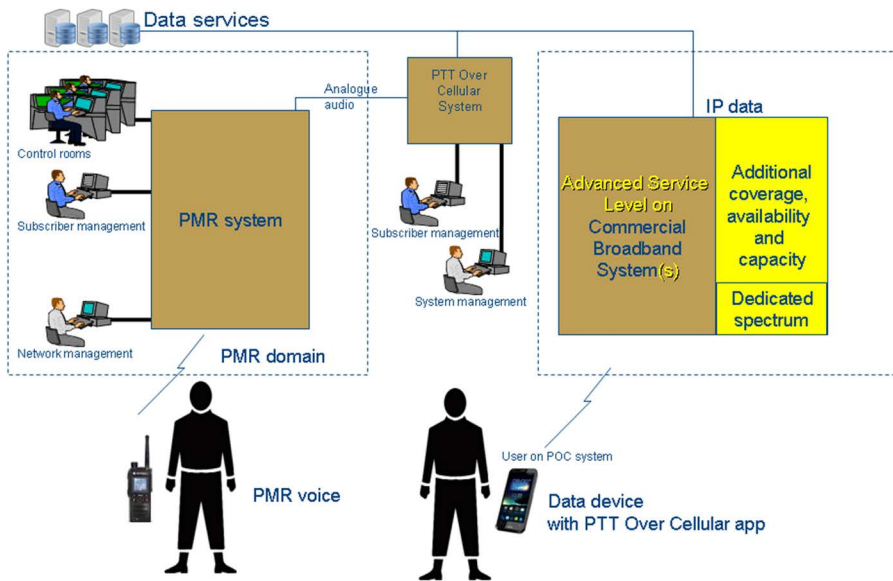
Data services

Control rooms

Subscriber management

Network management

PMR system

PMR domain

Analogue audio

PTT Over Cellular System

Subscriber management

System management

IP data

Advanced Service Level on Commercial Broadband System(s)

Additional coverage, availability and capacity

Dedicated spectrum

PMR voice

User on POC system

Data device with PTT Over Cellular app